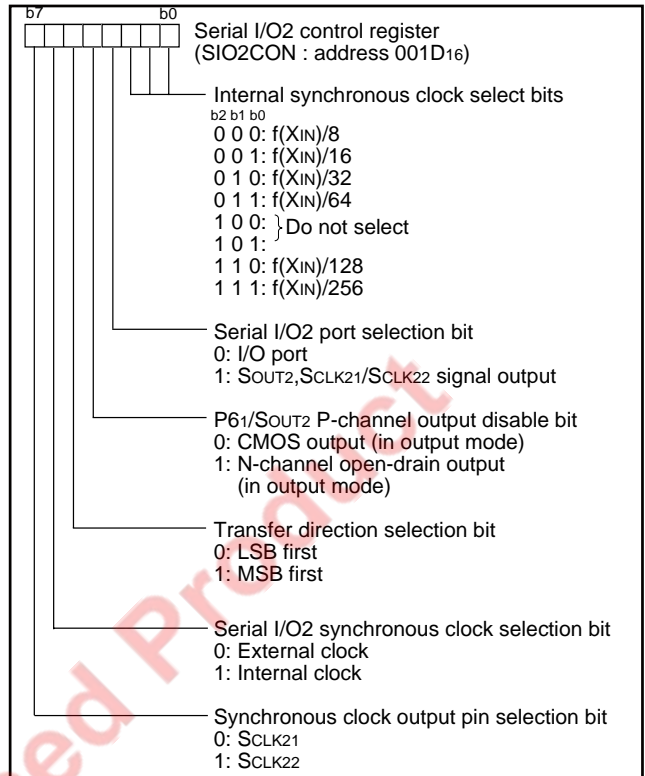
b7 b0

Serial I/O2 control register (SIO2CON : address 001D$_{16}$)

Internal synchronous clock select bits
b2 b1 b0
0 0 0: f(X$_{IN}$)/8
0 0 1: f(X$_{IN}$)/16
0 1 0: f(X$_{IN}$)/32
0 1 1: f(X$_{IN}$)/64
1 0 0:
1 0 1: } Do not select
1 1 0: f(X$_{IN}$)/128
1 1 1: f(X$_{IN}$)/256

Serial I/O2 port selection bit
0: I/O port
1: S$_{OUT2}$,S$_{CLK21}$/S$_{CLK22}$ signal output

P6$_{1}$/S$_{OUT2}$ P-channel output disable bit
0: CMOS output (in output mode)
1: N-channel open-drain output (in output mode)

Transfer direction selection bit
0: LSB first
1: MSB first

Serial I/O2 synchronous clock selection bit
0: External clock
1: Internal clock

Synchronous clock output pin selection bit
0: S$_{CLK21}$
1: S$_{CLK22}$

ed Product